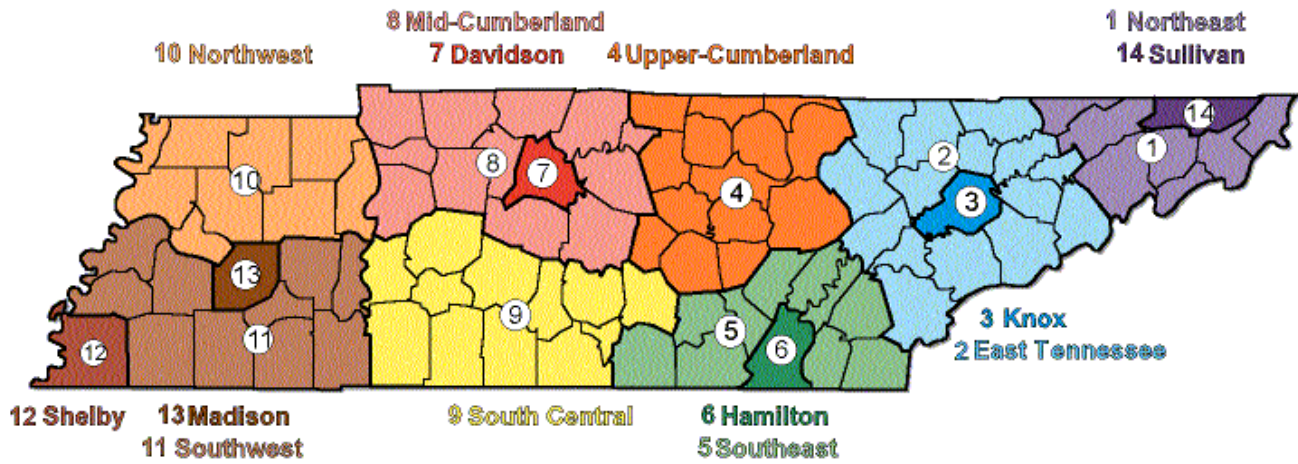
8 Mid-Cumberland
7 Davidson
10 Northwest
4 Upper-Cumberland
1 Northeast
14 Sullivan

14
2
1
8
7
10
3
4
13
9
5
12
11
6

3 Knox
2 East Tennessee

12 Shelby
13 Madison
11 Southwest
9 South Central
6 Hamilton
5 Southeast